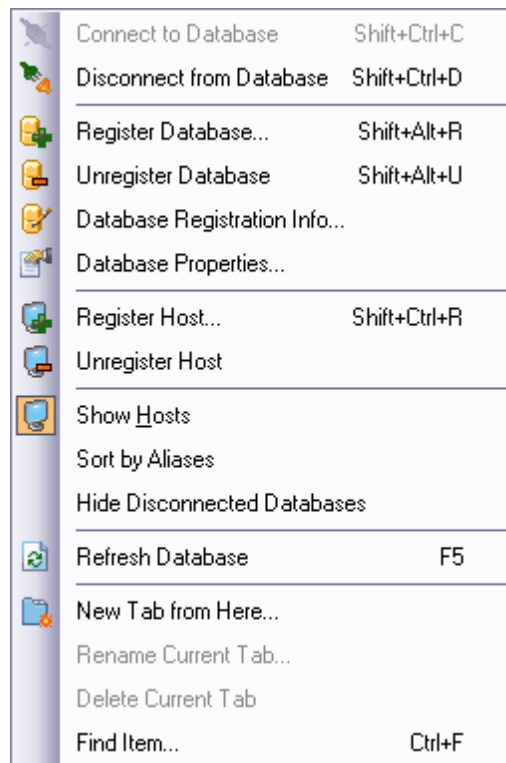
Connect to Database Shift+Ctrl+C
Disconnect from Database Shift+Ctrl+D

Register Database... Shift+Alt+R
Unregister Database Shift+Alt+U
Database Registration Info...
Database Properties...

Register Host... Shift+Ctrl+R
Unregister Host

Show Hosts
Sort by Aliases
Hide Disconnected Databases

Refresh Database F5

New Tab from Here...
Rename Current Tab...
Delete Current Tab
Find Item... Ctrl+F